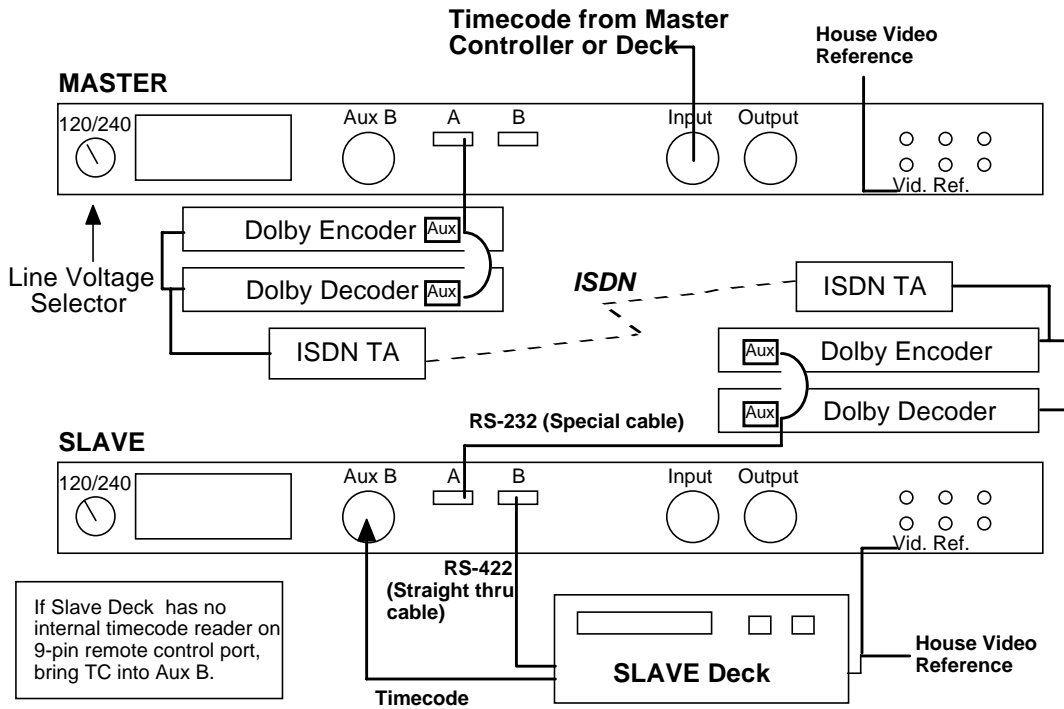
Timecode from Master Controller or Deck

House Video Reference

MASTER

120/240

Aux B

A

B

Input

Output

Vid. Ref.

Dolby Encoder Aux

Dolby Decoder Aux

Line Voltage Selector

ISDN

ISDN TA

ISDN TA

Aux Dolby Encoder

Aux Dolby Decoder

RS-232 (Special cable)

SLAVE

120/240

Aux B

A

B

Input

Output

Vid. Ref.

RS-422 (Straight thru cable)

If Slave Deck has no internal timecode reader on 9-pin remote control port, bring TC into Aux B.

SLAVE Deck

House Video Reference

Timecode